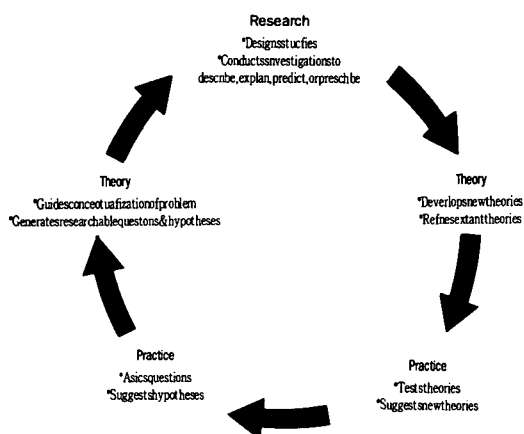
Research
*Designsstucfies
*Conductssnvestigationsto descnbe,explan,predict,orpreschbe

Theory
*Developsnewtheories
*Refnesextanttheories

Practice
*Teststheories
*Suggestsnewtheories

Practice
*Asicsquestions
*Suggestshypotheses

Theory
*Guidesconceotuazfizationofproblem
*Generatesresearchablequestons&hypotheses